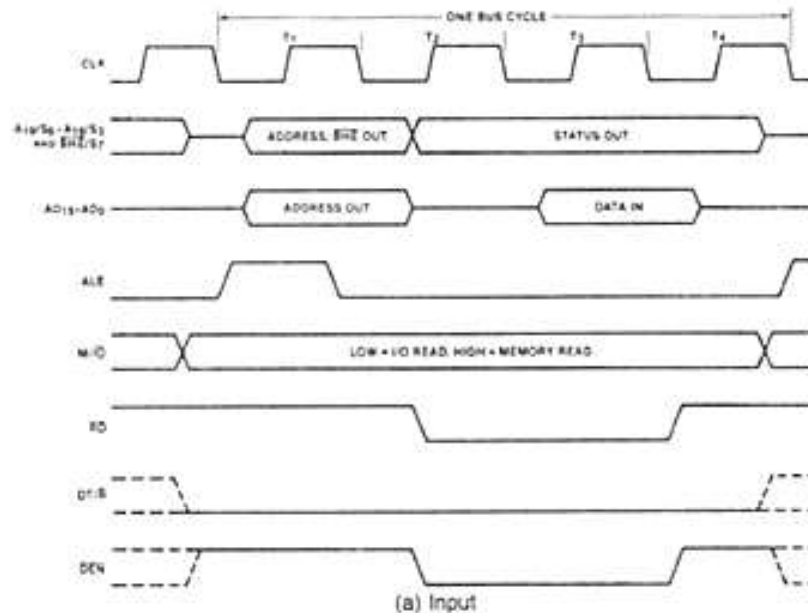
ONE BUS CYCLE

$T_1$

$T_2$

$T_3$

$T_4$

CLK

$A_{19}/S_6-A_{16}/S_3$ AND $\overline{BHE}/S_7$

ADDRESS, $\overline{BHE}$ OUT

STATUS OUT

$AD_{15}-AD_0$

ADDRESS OUT

DATA IN

ALE

M/$\overline{IO}$

LOW = I/O READ, HIGH = MEMORY READ

$\overline{RD}$

DT/$\overline{R}$

$\overline{DEN}$

(a) Input